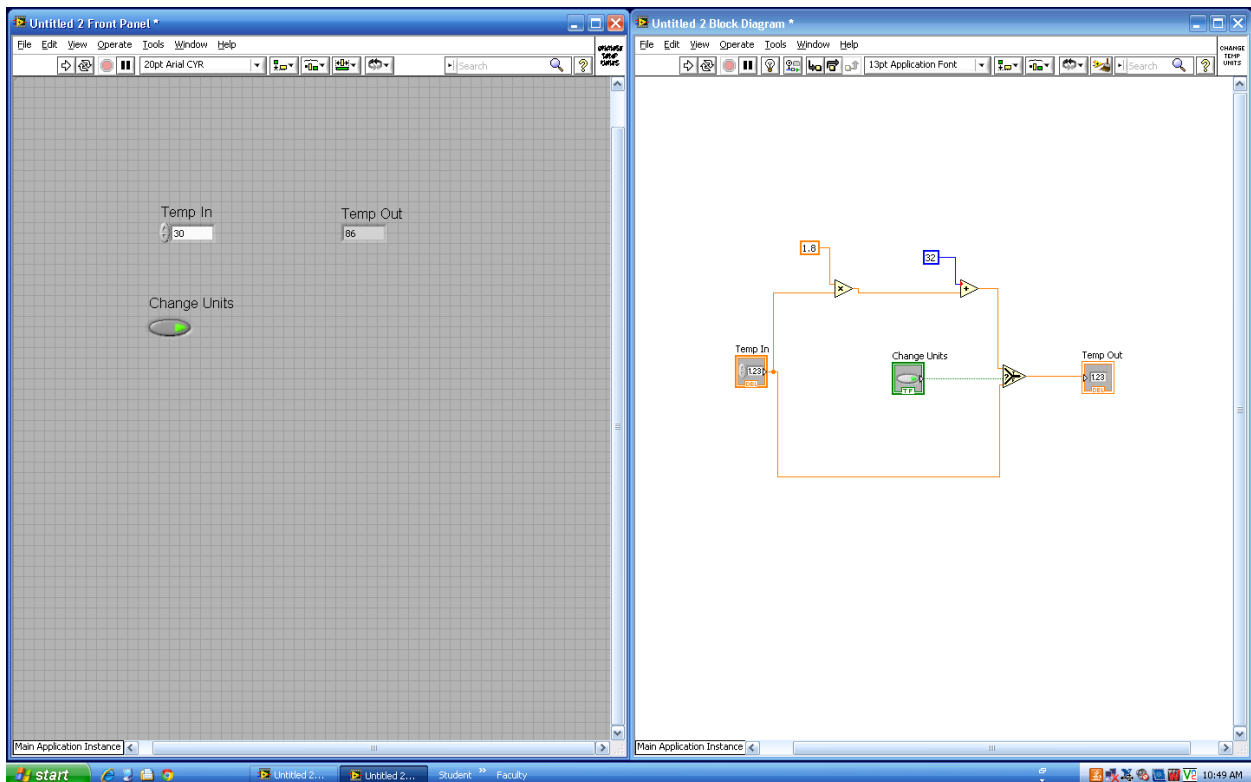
Untitled 2 Front Panel *

File Edit View Operate Tools Window Help

20pt Arial CYR

Search

CHANGE TEMP UNITS

Temp In

30

Temp Out

86

Change Units

Main Application Instance

Untitled 2 Block Diagram *

File Edit View Operate Tools Window Help

13pt Application Font

Search

CHANGE TEMP UNITS

1.8

32

Temp In

123

DBL

Change Units

TF

Temp Out

123

DBL

Main Application Instance

start

Untitled 2...

Untitled 2...

Student

Faculty

10:49 AM